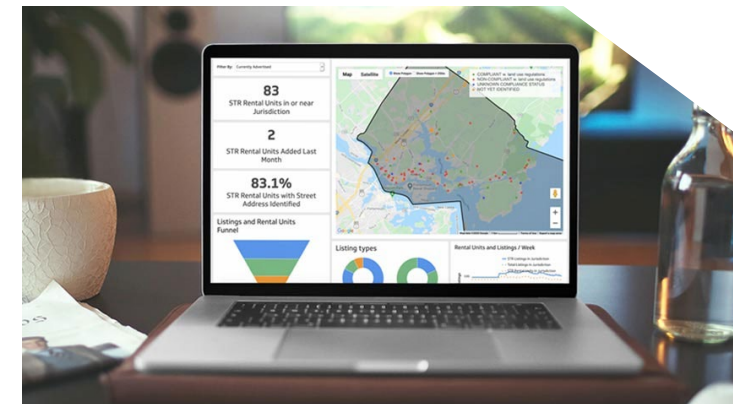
Filter By: Currently Advertised

83
STR Rental Units in or near Jurisdiction

2
STR Rental Units Added Last Month

83.1%
STR Rental Units with Street Address Identified

Listings and Rental Units Funnel

Map Satellite

COMPLIANT w. land use regulations
NON-COMPLIANT w. land use regulations
UNKNOWN COMPLIANCE STATUS
NOT YET IDENTIFIED

Google

Listing types

Rental Units and Listings / Week

STR listings in jurisdiction
Total listings in jurisdiction
STR Rental units in jurisdiction